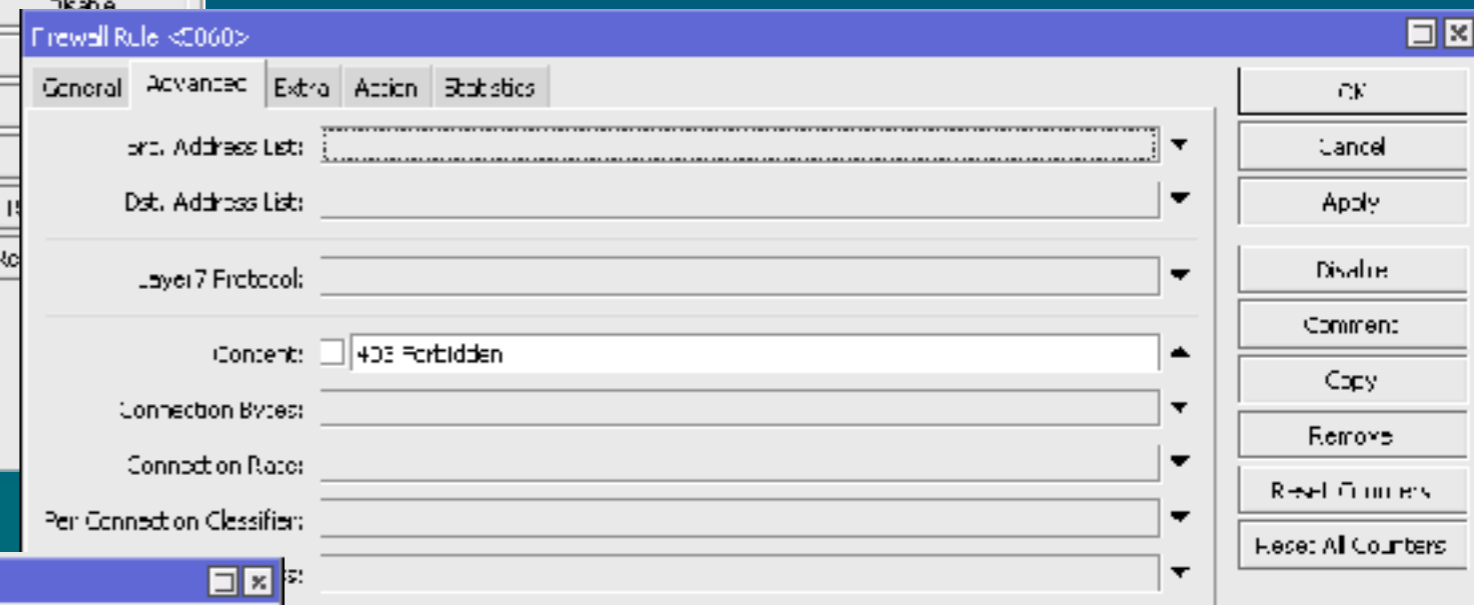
Disable
Firewall Rule <C060>
General
Advanced
Extra
Action
Statistics
Src. Address List:
Dst. Address List:
Layer7 Protocol:
Content:
403 Forbidden
Connection Bytes:
Connection Rate:
Per Connection Classifier:
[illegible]s:
OK
Cancel
Apply
Disable
Comment
Copy
Remove
Reset Counters
Reset All Counters